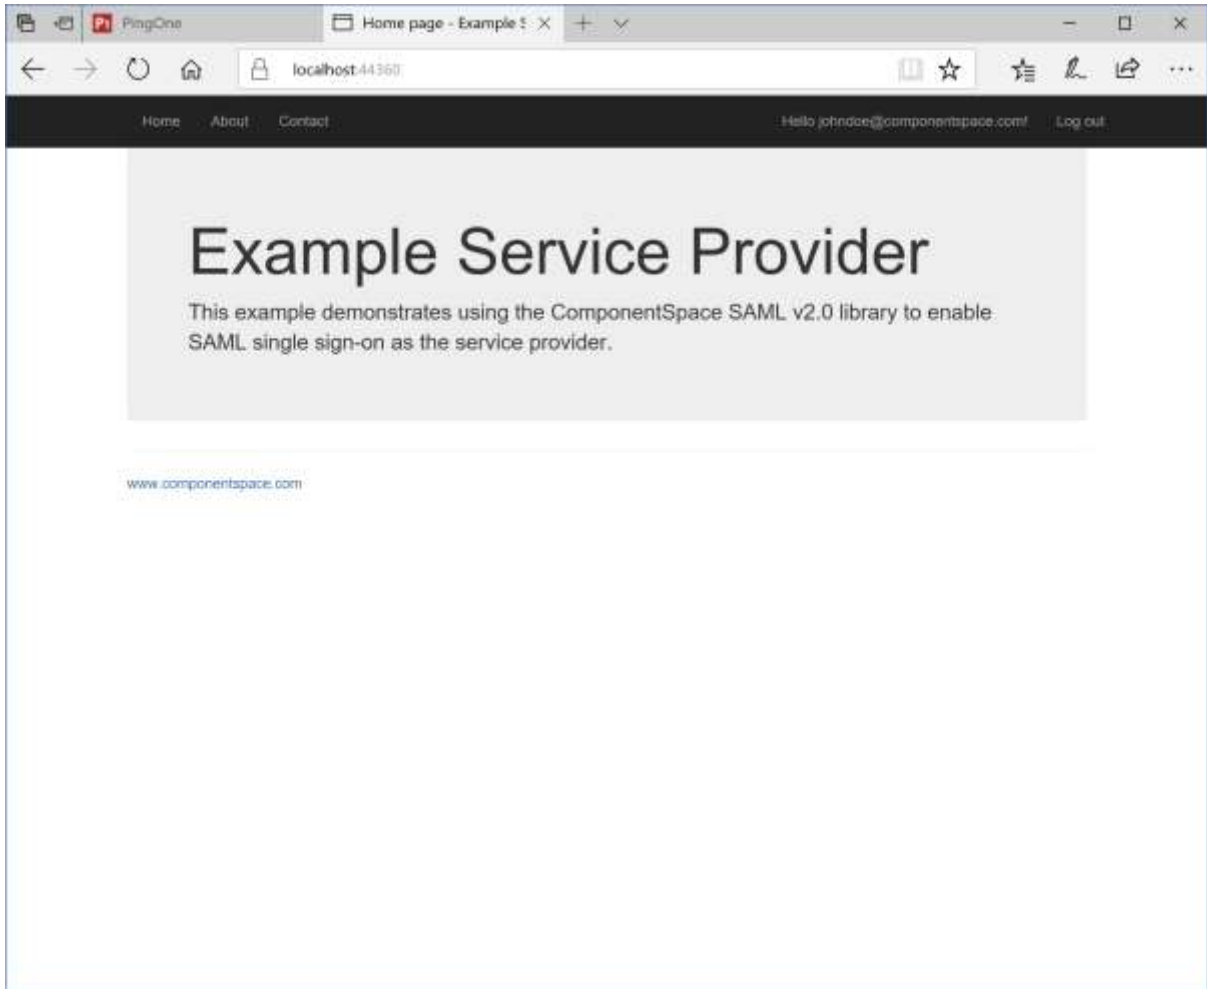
PingOne

Home page - Example S

localhost:44360

Home About Contact

Hello johndoe@componentspace.com! Log out

Example Service Provider

This example demonstrates using the ComponentSpace SAML v2.0 library to enable SAML single sign-on as the service provider.

www.componentspace.com